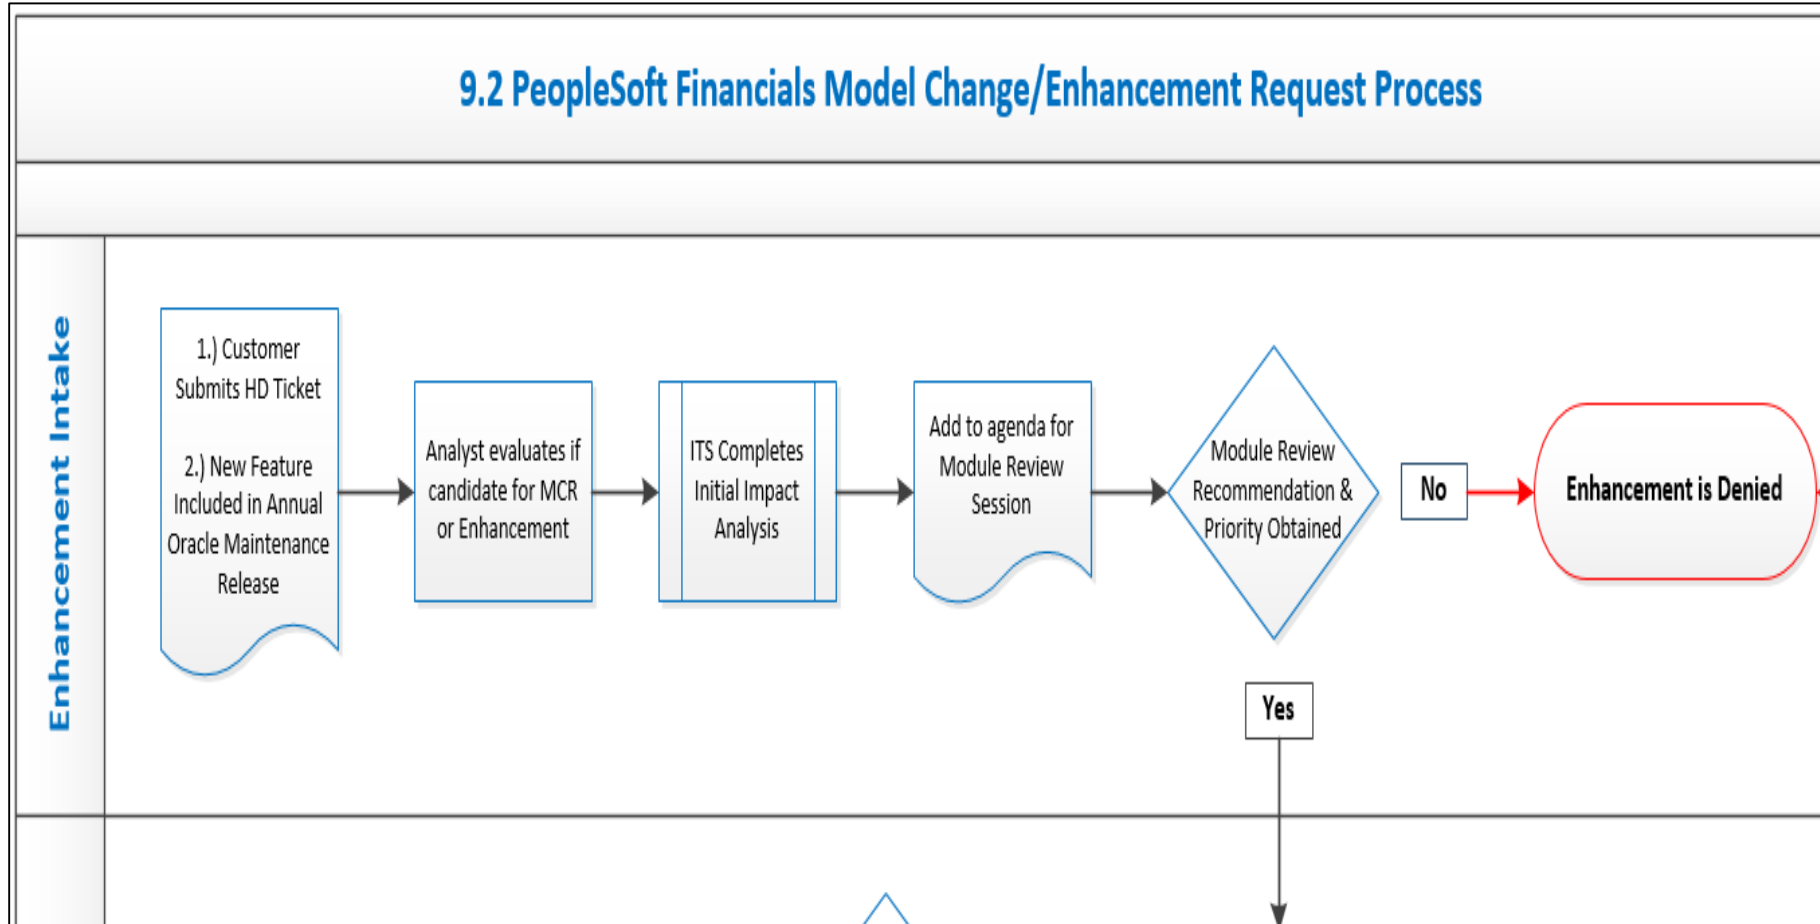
9.2 PeopleSoft Financials Model Change/Enhancement Request Process

Enhancement Intake

1.) Customer Submits HD Ticket

2.) New Feature Included in Annual Oracle Maintenance Release

Analyst evaluates if candidate for MCR or Enhancement

ITS Completes Initial Impact Analysis

Add to agenda for Module Review Session

Module Review Recommendation & Priority Obtained

No

Enhancement is Denied

Yes